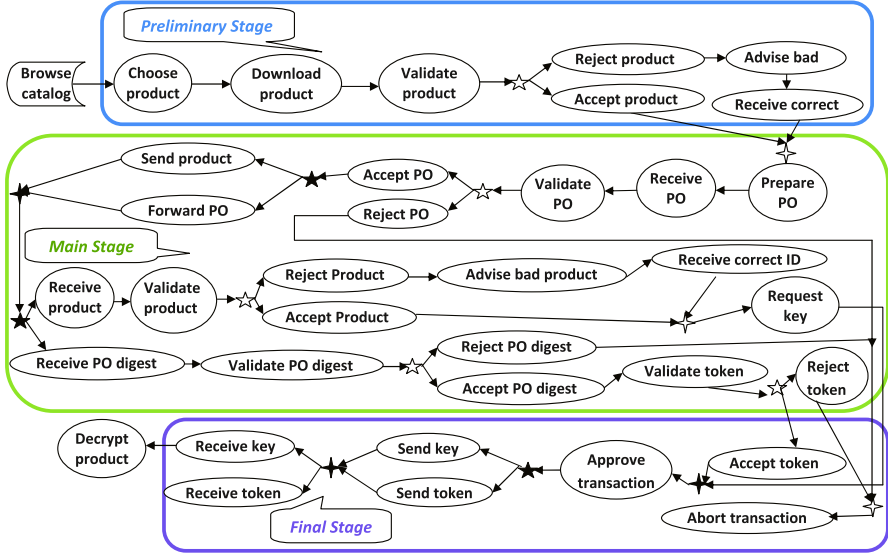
Preliminary Stage

Browse catalog

Choose product

Download product

Validate product

Reject product

Advise bad

Accept product

Receive correct

Send product

Accept PO

Validate PO

Receive PO

Prepare PO

Forward PO

Reject PO

Main Stage

Receive product

Validate product

Reject Product

Advise bad product

Receive correct ID

Request key

Accept Product

Receive PO digest

Validate PO digest

Reject PO digest

Reject token

Accept PO digest

Validate token

Decrypt product

Receive key

Send key

Approve transaction

Accept token

Receive token

Send token

Final Stage

Abort transaction